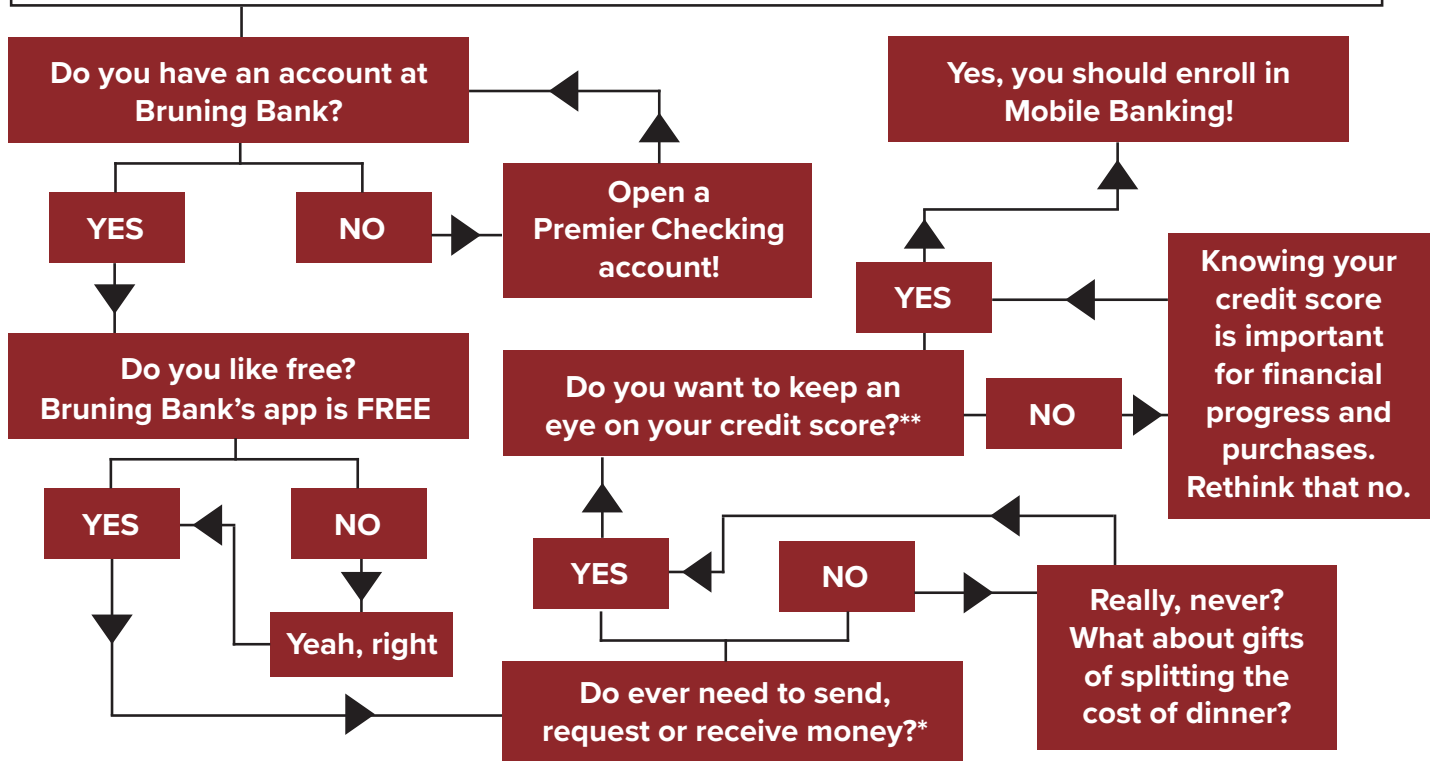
Do you have an account at Bruning Bank?

YES

NO

Open a Premier Checking account!

Do you like free? Bruning Bank's app is FREE

YES

NO

Yeah, right

Do ever need to send, request or receive money?*

YES

NO

Really, never? What about gifts of splitting the cost of dinner?

Do you want to keep an eye on your credit score?**

NO

Knowing your credit score is important for financial progress and purchases. Rethink that no.

YES

Yes, you should enroll in Mobile Banking!